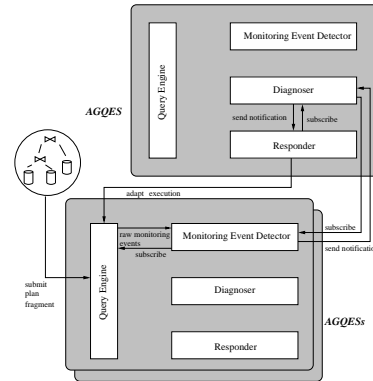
Query Engine

Monitoring Event Detector

Diagnoser

send notification

subscribe

Responder

AGQES

adapt execution

Query Engine

raw monitoring events

subscribe

Monitoring Event Detector

subscribe

send notification

submit plan fragment

Diagnoser

AGQESs

Responder